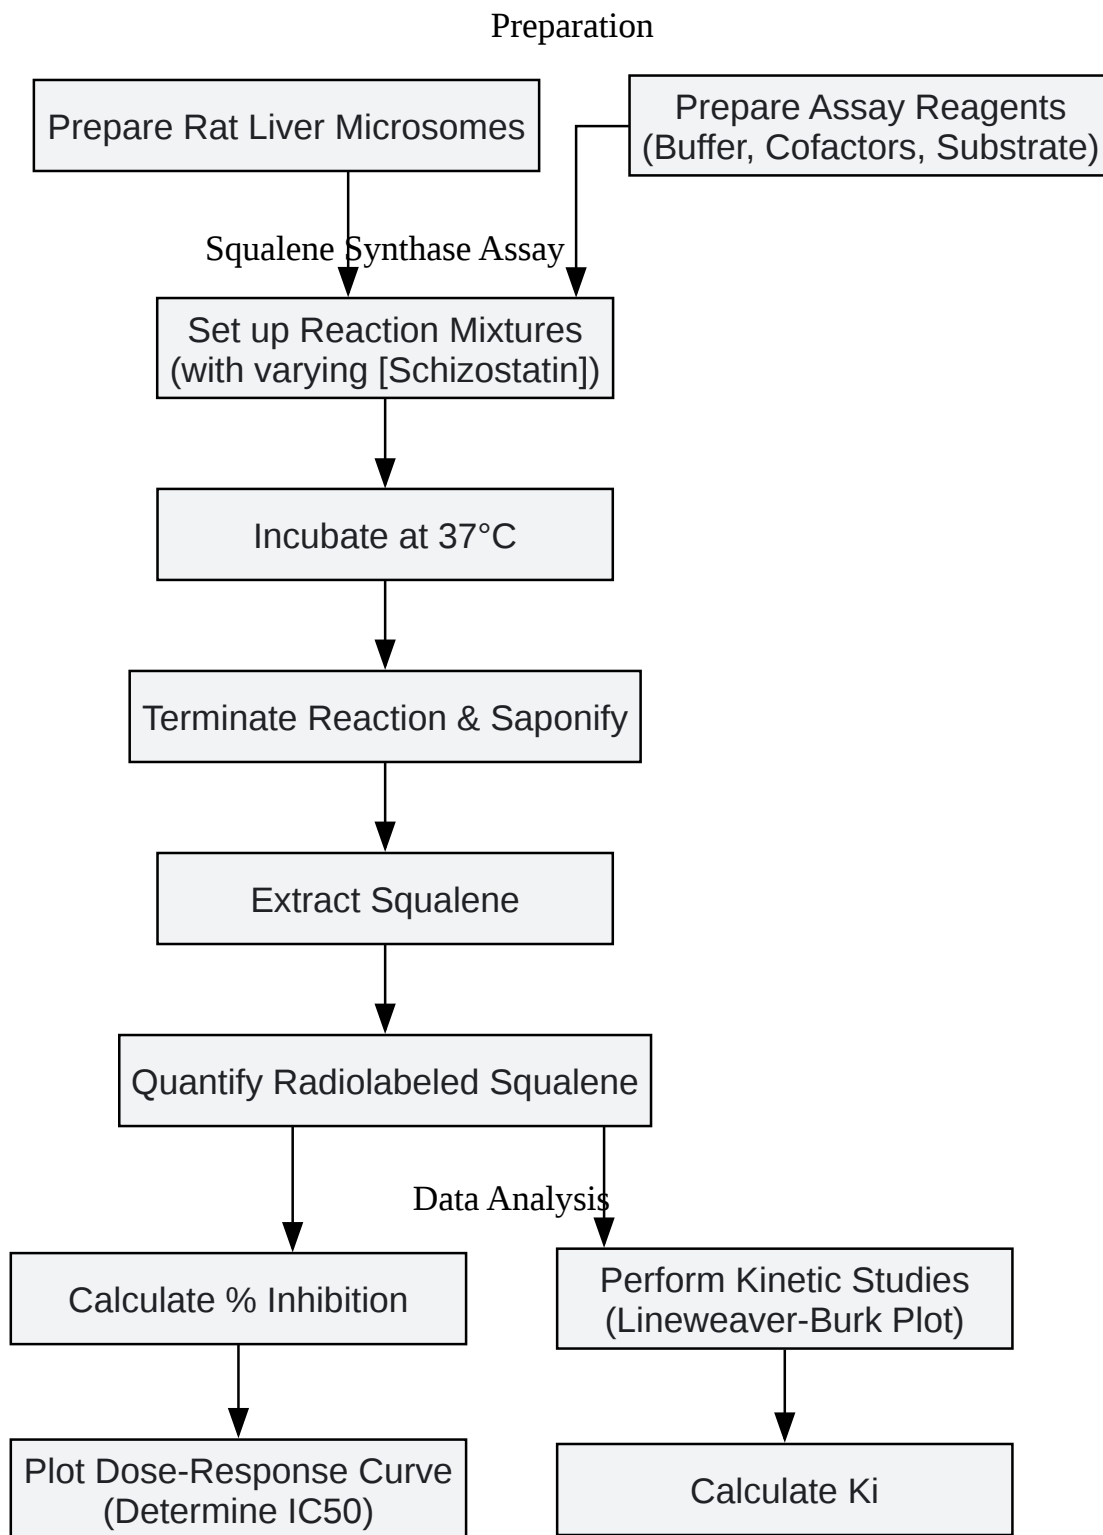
Preparation

Prepare Rat Liver Microsomes

Prepare Assay Reagents (Buffer, Cofactors, Substrate)

Squalene Synthase Assay

Set up Reaction Mixtures (with varying [Schizostatin])

Incubate at 37°C

Terminate Reaction & Saponify

Extract Squalene

Quantify Radiolabeled Squalene

Data Analysis

Calculate % Inhibition

Perform Kinetic Studies (Lineweaver-Burk Plot)

Plot Dose-Response Curve (Determine IC50)

Calculate Ki